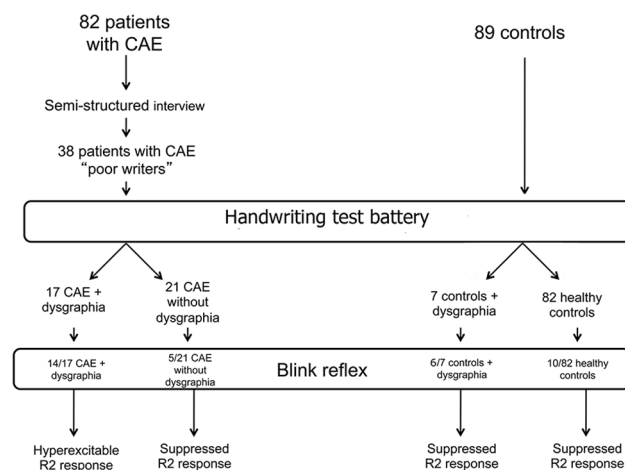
82 patients with CAE

89 controls

Semi-structured interview

38 patients with CAE "poor writers"

Handwriting test battery

17 CAE + dysgraphia

21 CAE without dysgraphia

7 controls + dysgraphia

82 healthy controls

14/17 CAE + dysgraphia

5/21 CAE without dysgraphia

Blink reflex

6/7 controls + dysgraphia

10/82 healthy controls

Hyperexcitable R2 response

Suppressed R2 response

Suppressed R2 response

Suppressed R2 response